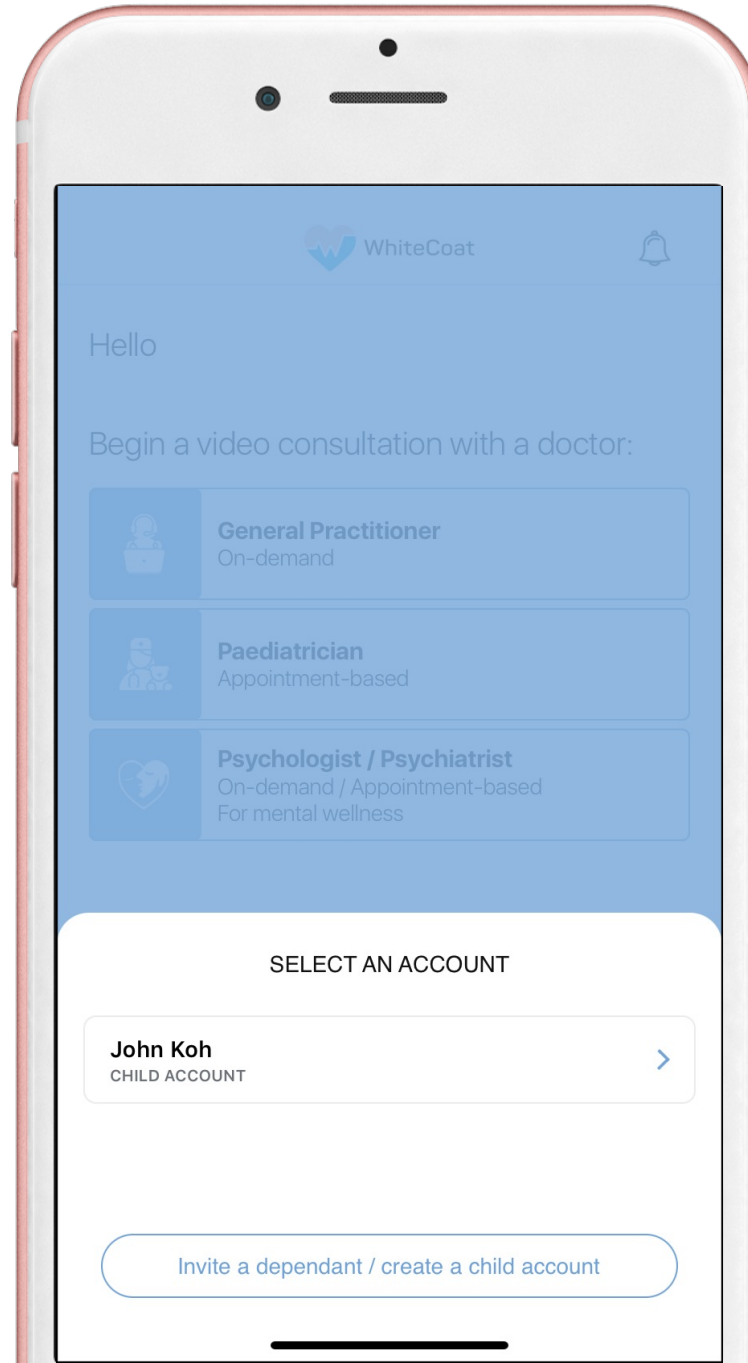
WhiteCoat

Hello

Begin a video consultation with a doctor:

General Practitioner
On-demand

Paediatrician
Appointment-based

Psychologist / Psychiatrist
On-demand / Appointment-based
For mental wellness

SELECT AN ACCOUNT

John Koh
CHILD ACCOUNT

Invite a dependant / create a child account